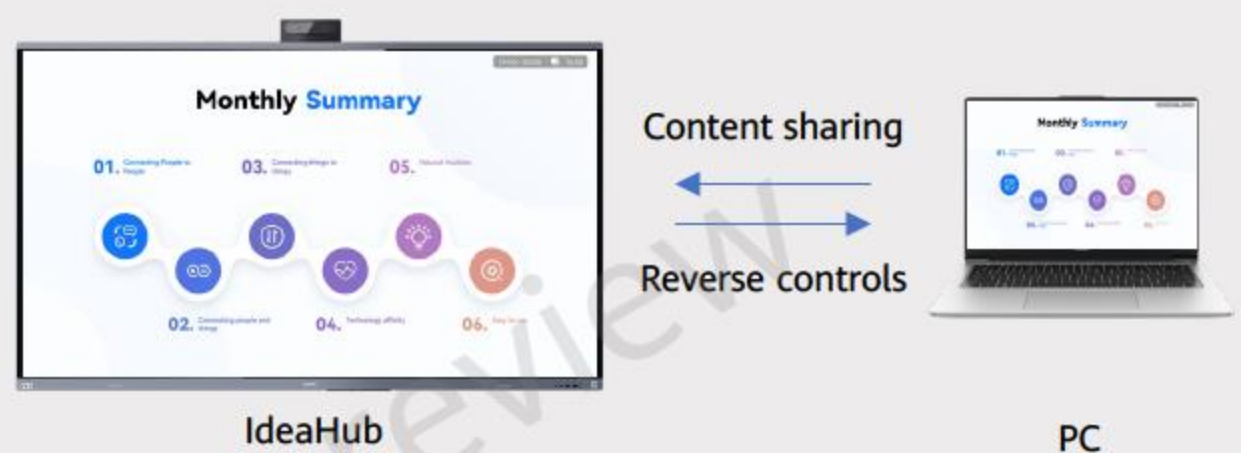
Monthly Summary

01. Connecting People to People

03. Connecting things to things

05. Natural Intuition

02. Connecting people and things

04. Technology affinity

06. Easy to use

Content sharing

Reverse controls

Monthly Summary

IdeaHub

PC

review